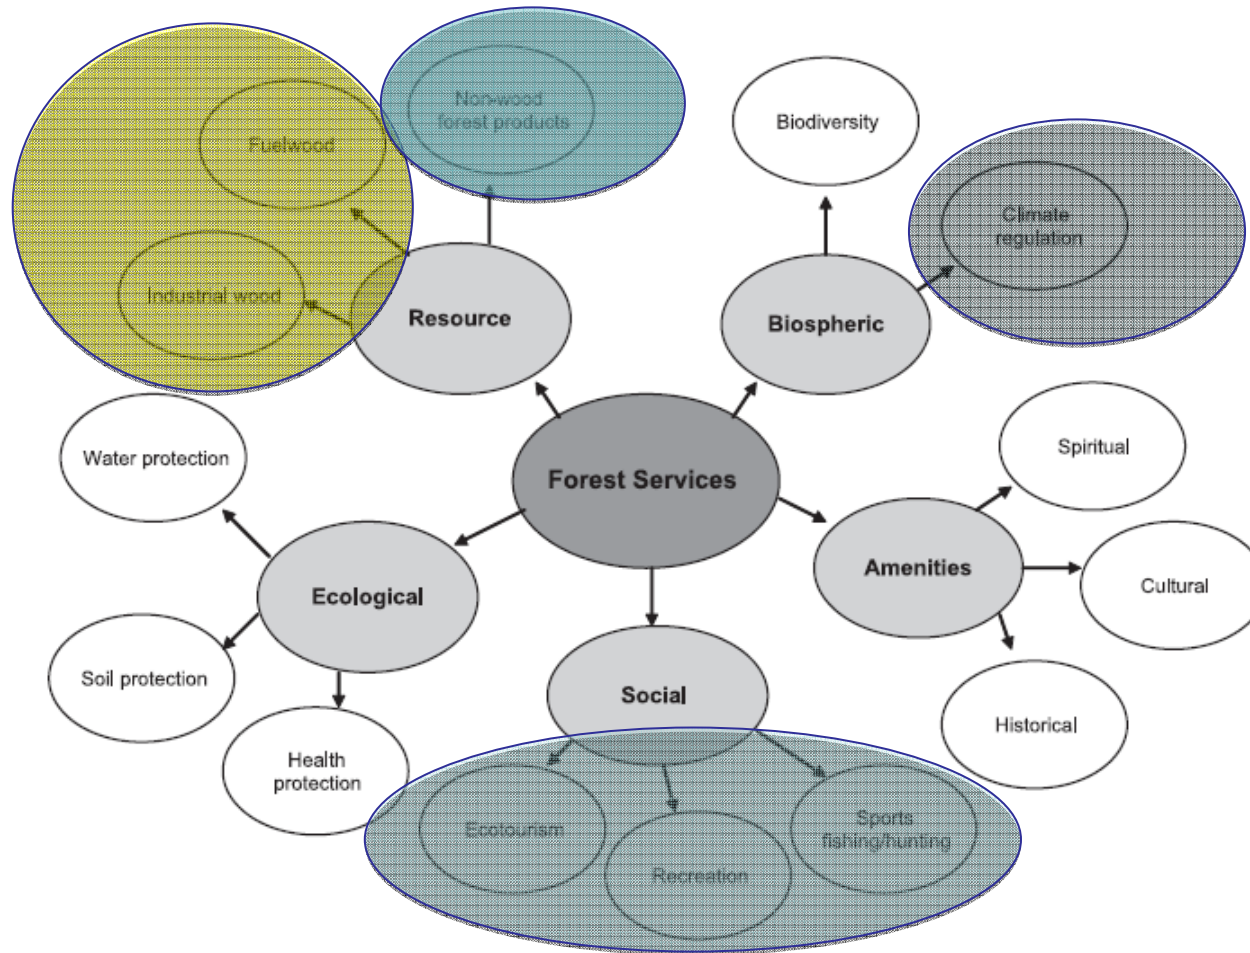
Non-wood forest products

Fuelwood

Biodiversity

Climate regulation

Industrial wood

Resource

Biospheric

Water protection

Forest Services

Spiritual

Amenities

Cultural

Ecological

Soil protection

Social

Historical

Health protection

Ecotourism

Recreation

Sports fishing/hunting